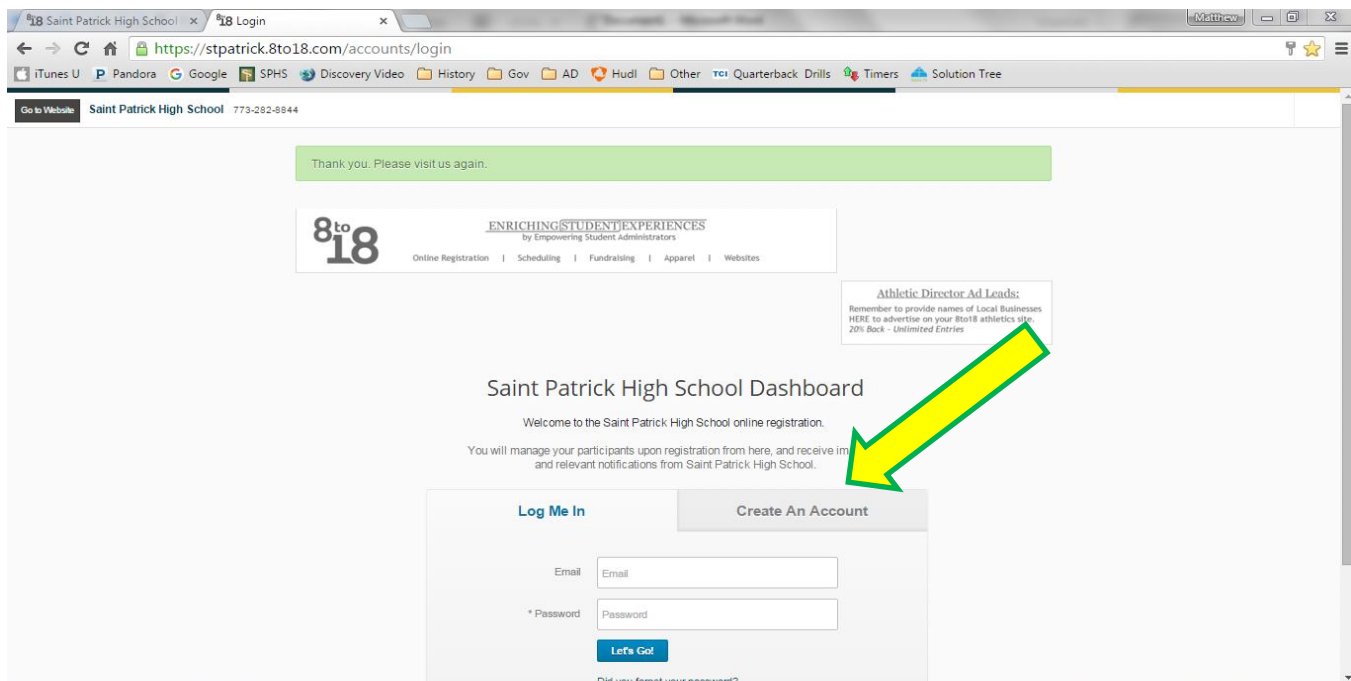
⁸18 Saint Patrick High School ×
⁸18 Login ×
Matthew
https://stpatrick.8to18.com/accounts/login
iTunes U Pandora Google SPHS Discovery Video History Gov AD Hudl Other TCI Quarterback Drills Timers Solution Tree

Go to Website Saint Patrick High School 773-282-8844

Thank you. Please visit us again.

8to18 ENRICHING STUDENT EXPERIENCES by Empowering Student Administrators
Online Registration | Scheduling | Fundraising | Apparel | Websites

Athletic Director Ad Leads:
Remember to provide names of Local Businesses HERE to advertise on your 8to18 athletics site.
20% Back - Unlimited Entries

Saint Patrick High School Dashboard

Welcome to the Saint Patrick High School online registration.

You will manage your participants upon registration from here, and receive im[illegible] and relevant notifications from Saint Patrick High School.

Log Me In
Create An Account

Email Email
* Password Password
Let's Go!
Did you forget your password?